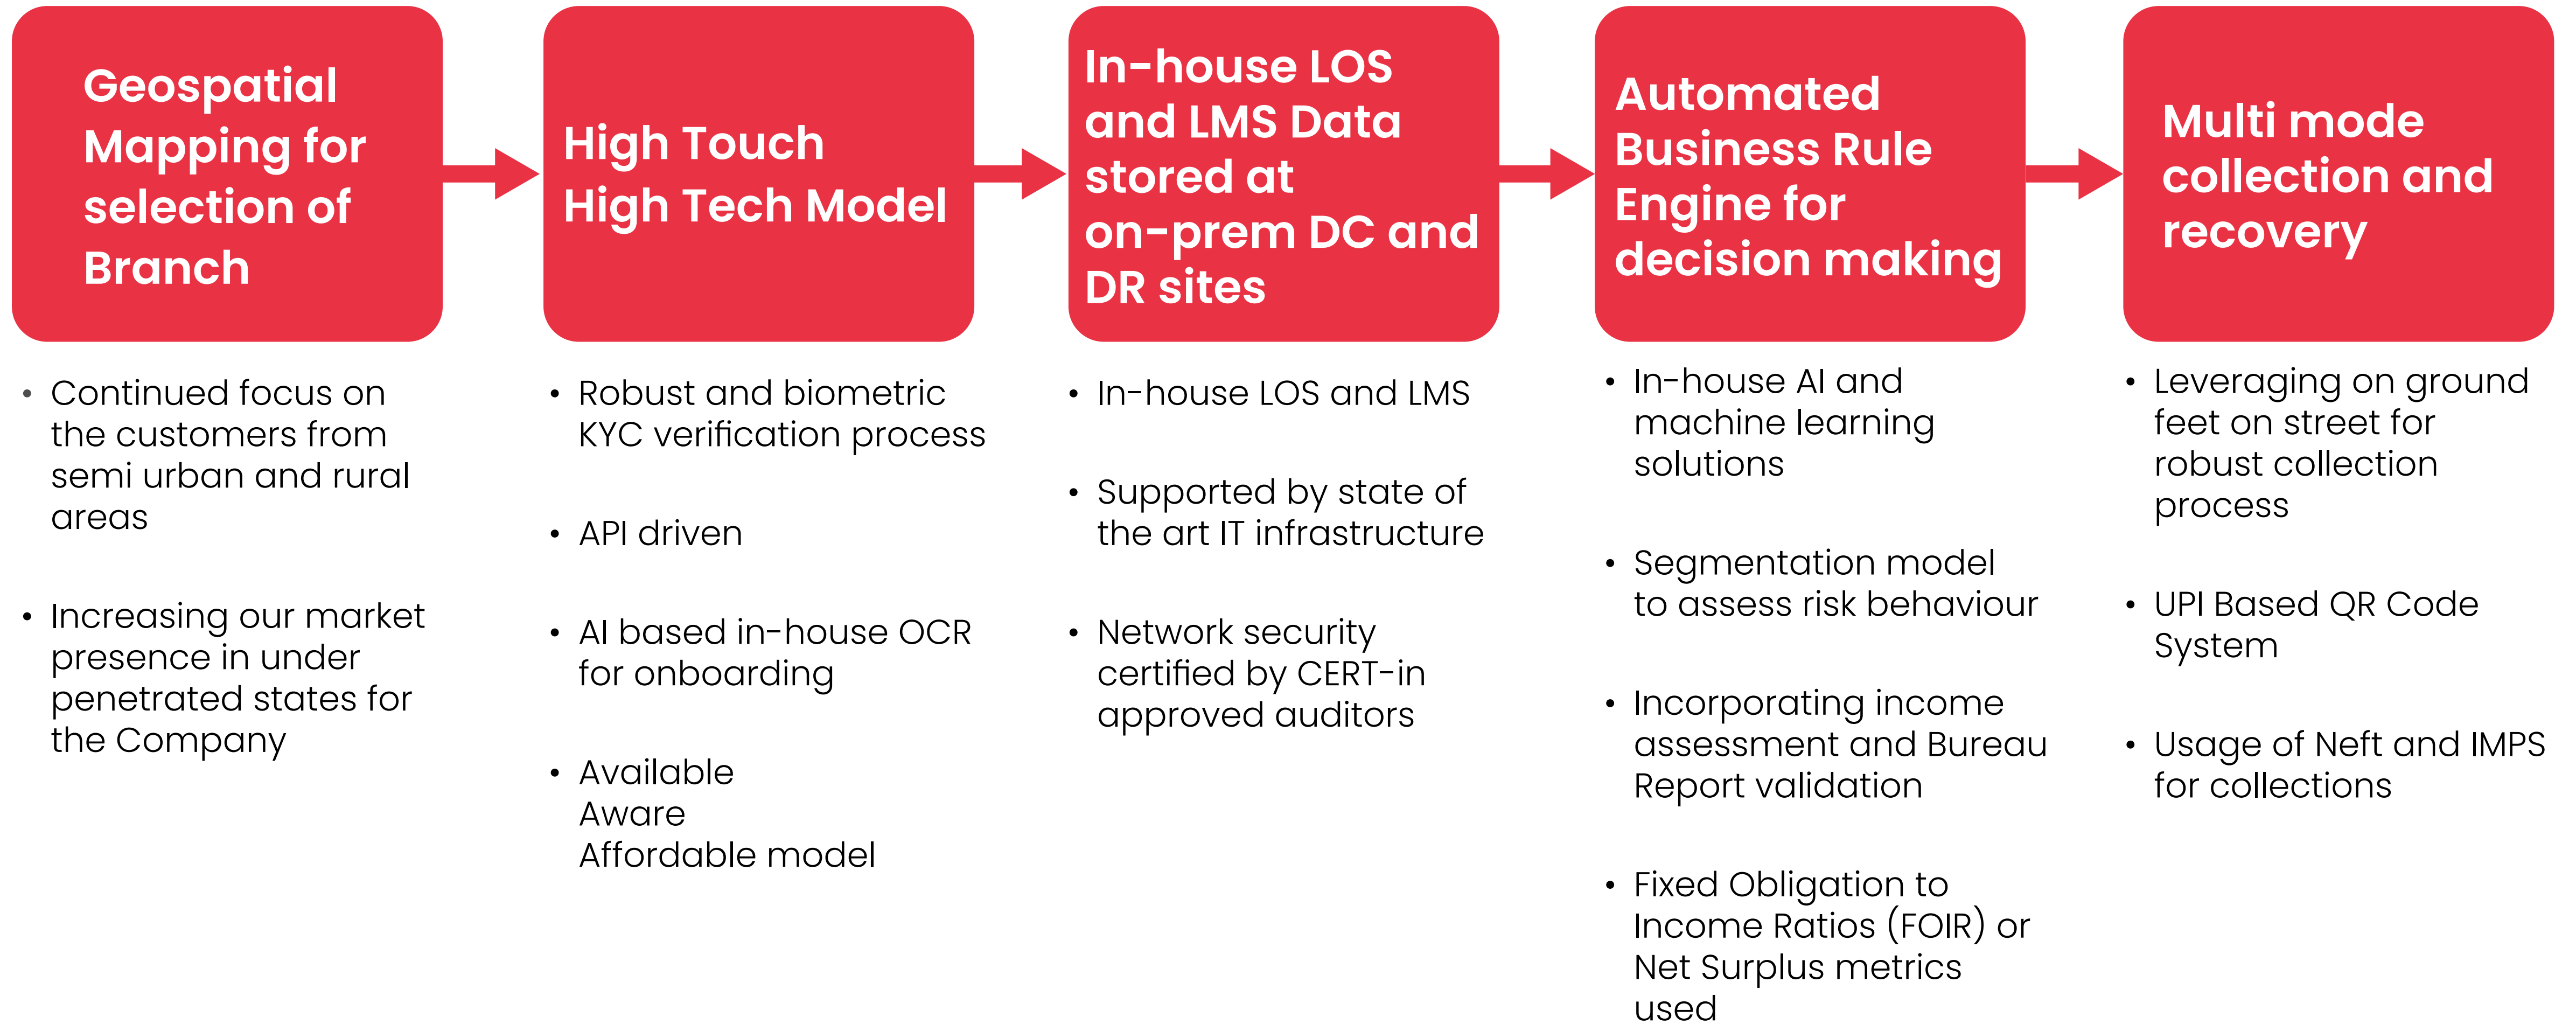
Geospatial Mapping for selection of Branch

- Continued focus on the customers from semi urban and rural areas
- Increasing our market presence in under penetrated states for the Company

High Touch High Tech Model

- Robust and biometric KYC verification process
- API driven
- AI based in-house OCR for onboarding
- Available Aware Affordable model

In-house LOS and LMS Data stored at on-prem DC and DR sites

- In-house LOS and LMS
- Supported by state of the art IT infrastructure
- Network security certified by CERT-in approved auditors

Automated Business Rule Engine for decision making

- In-house AI and machine learning solutions
- Segmentation model to assess risk behaviour
- Incorporating income assessment and Bureau Report validation
- Fixed Obligation to Income Ratios (FOIR) or Net Surplus metrics used

Multi mode collection and recovery

- Leveraging on ground feet on street for robust collection process
- UPI Based QR Code System
- Usage of Neft and IMPS for collections